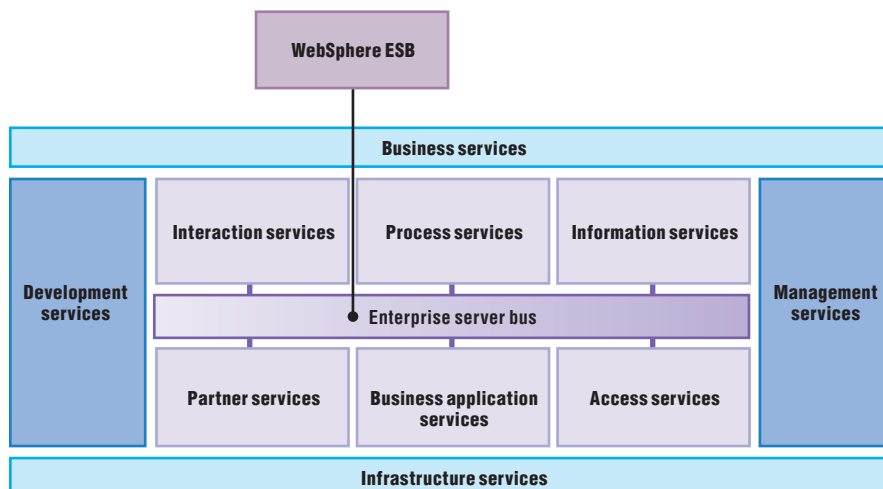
WebSphere ESB

Business services

Development services

Interaction services

Process services

Information services

Management services

Enterprise server bus

Partner services

Business application services

Access services

Infrastructure services